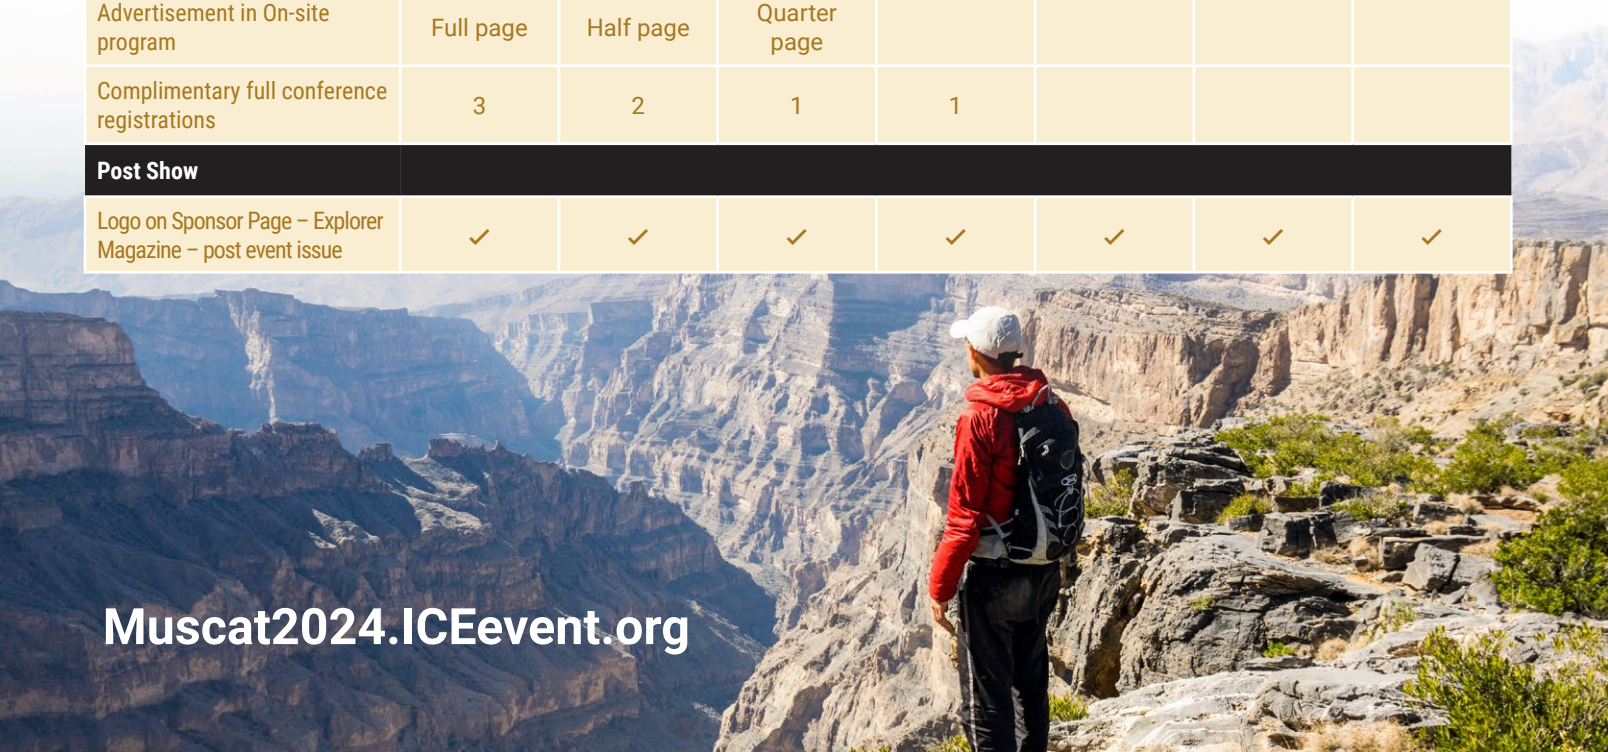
| Advertisement in On-site program | Full page | Half page | Quarter page | | | | |
|---|---|---|---|---|---|---|---|
| Complimentary full conference registrations | 3 | 2 | 1 | 1 | | | |
| **Post Show** | | | | | | | |
| Logo on Sponsor Page – Explorer Magazine – post event issue | ✓ | ✓ | ✓ | ✓ | ✓ | ✓ | ✓ |

Muscat2024.ICEevent.org